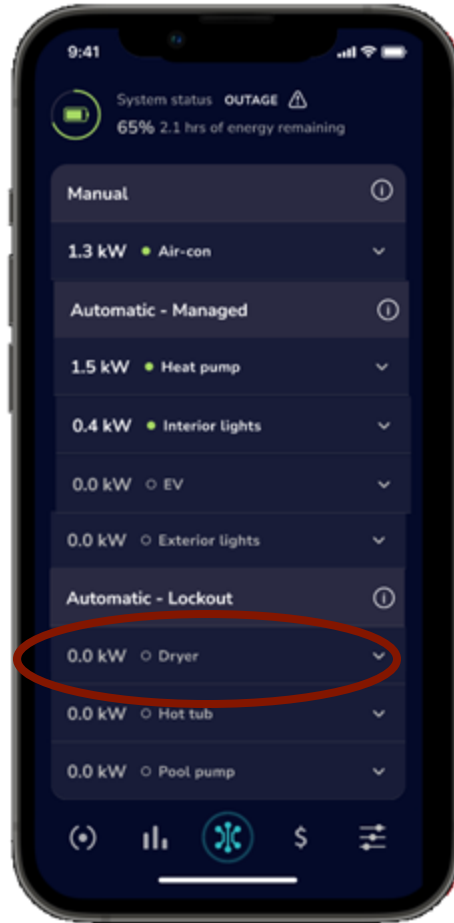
9:41

System status OUTAGE ⚠
65% 2.1 hrs of energy remaining

Manual ⓘ

1.3 kW ● Air-con

Automatic - Managed ⓘ

1.5 kW ● Heat pump

0.4 kW ● Interior lights

0.0 kW ○ EV

0.0 kW ○ Exterior lights

Automatic - Lockout ⓘ

0.0 kW ○ Dryer

0.0 kW ○ Hot tub

0.0 kW ○ Pool pump

$